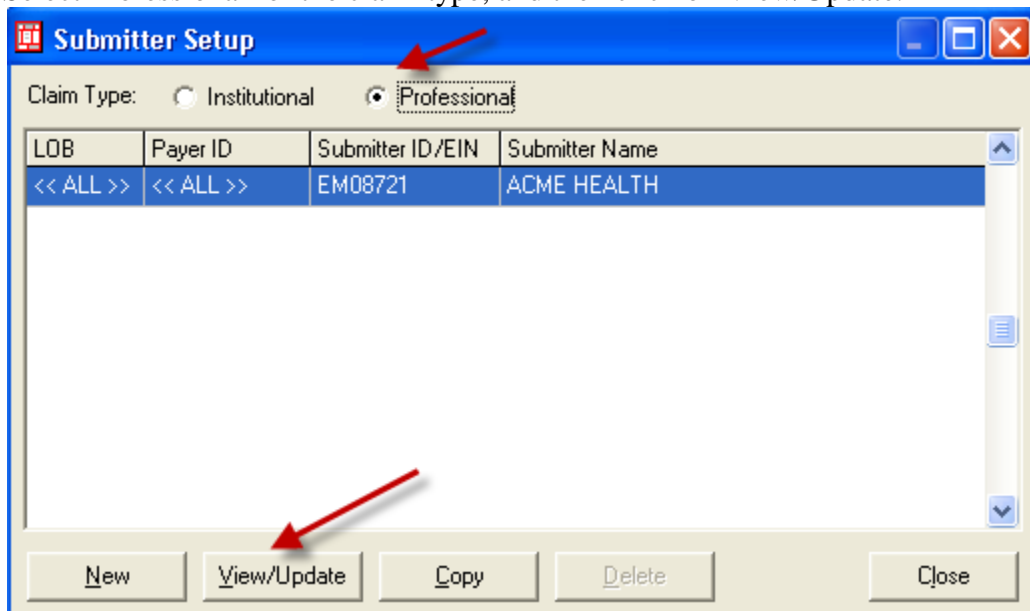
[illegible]

Submitter Setup

Claim Type: Institutional Professional

| LOB | Payer ID | Submitter ID/EIN | Submitter Name |
|---|---|---|---|
| << ALL >> | << ALL >> | EM08721 | ACME HEALTH |

New View/Update Copy Delete Close